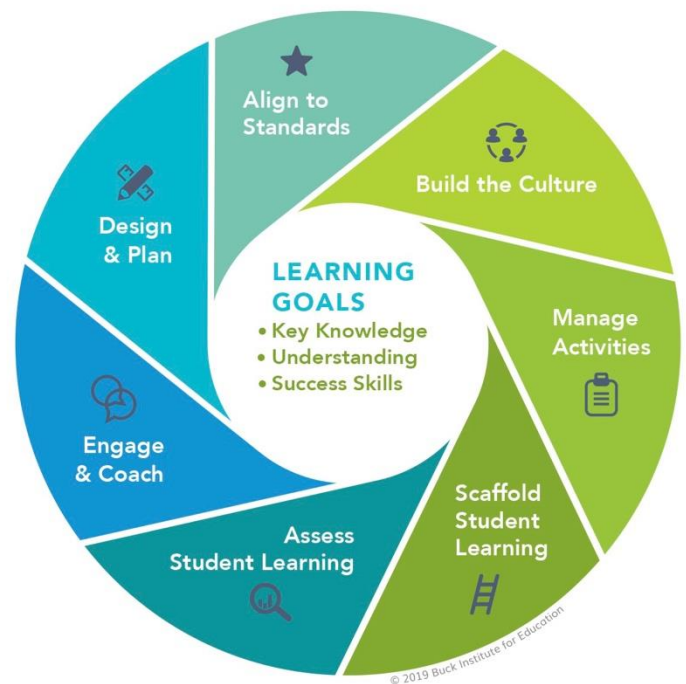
Align to Standards

Build the Culture

Manage Activities

Scaffold Student Learning

Assess Student Learning

Engage & Coach

Design & Plan

LEARNING GOALS
• Key Knowledge
• Understanding
• Success Skills

© 2019 Buck Institute for Education